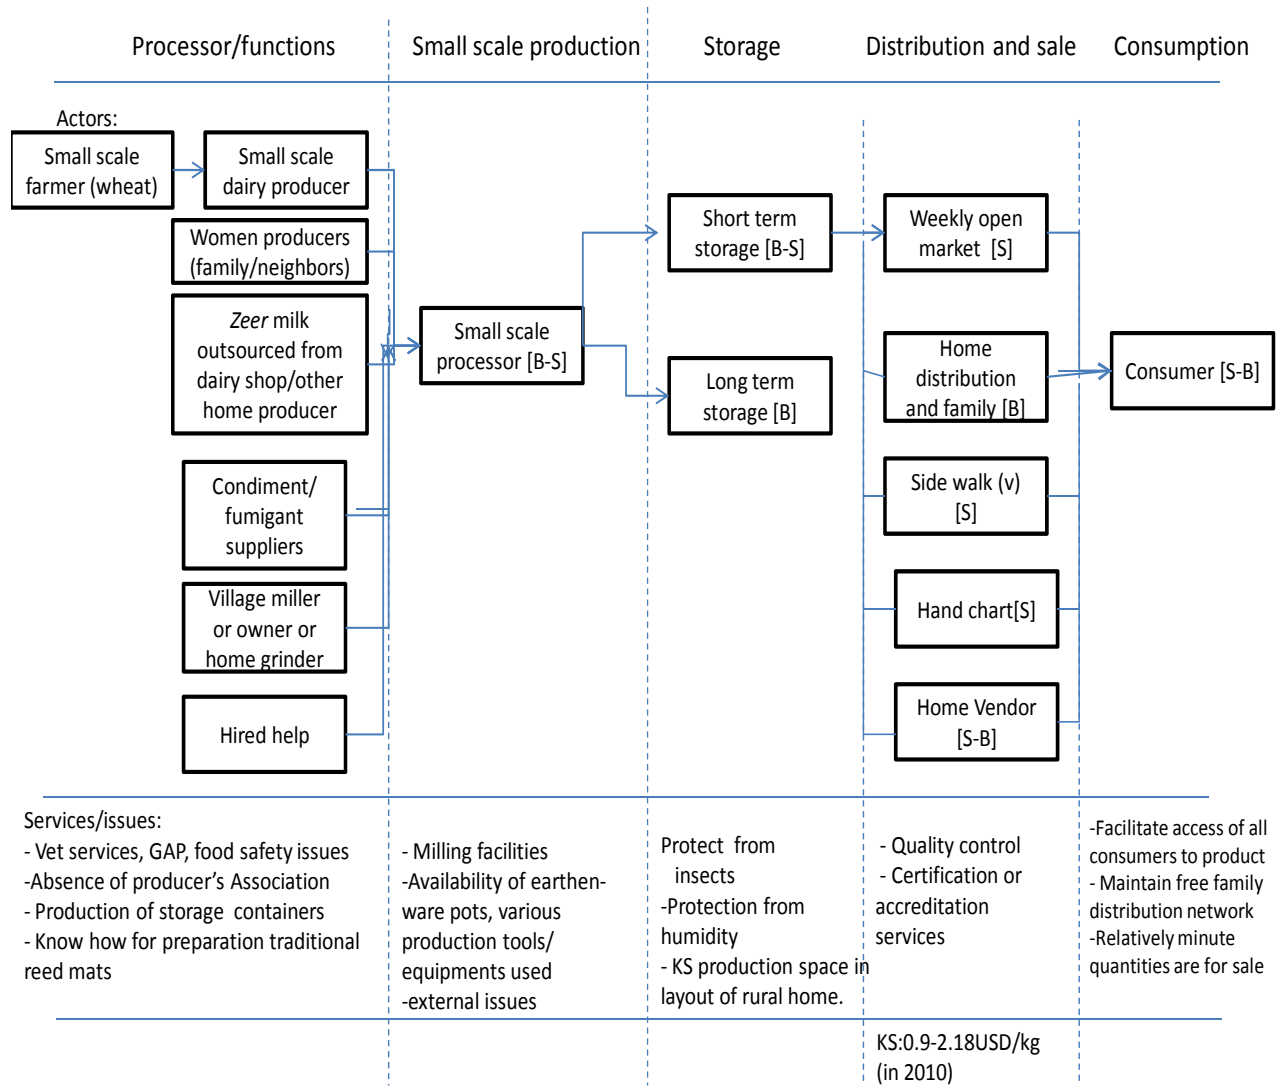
Processor/functions

Small scale production

Storage

Distribution and sale

Consumption

Actors:

Small scale farmer (wheat)

Small scale dairy producer

Women producers (family/neighbors)

*Zeer* milk outsourced from dairy shop/other home producer

Condiment/ fumigant suppliers

Village miller or owner or home grinder

Hired help

Small scale processor [B-S]

Short term storage [B-S]

Long term storage [B]

Weekly open market [S]

Home distribution and family [B]

Side walk (v) [S]

Hand chart[S]

Home Vendor [S-B]

Consumer [S-B]

Services/issues:
- Vet services, GAP, food safety issues
-Absence of producer's Association
- Production of storage containers
- Know how for preparation traditional reed mats

- Milling facilities
-Availability of earthenware pots, various production tools/ equipments used
-external issues

Protect from insects
-Protection from humidity
- KS production space in layout of rural home.

- Quality control
- Certification or accreditation services

-Facilitate access of all consumers to product
- Maintain free family distribution network
-Relatively minute quantities are for sale

KS:0.9-2.18USD/kg (in 2010)